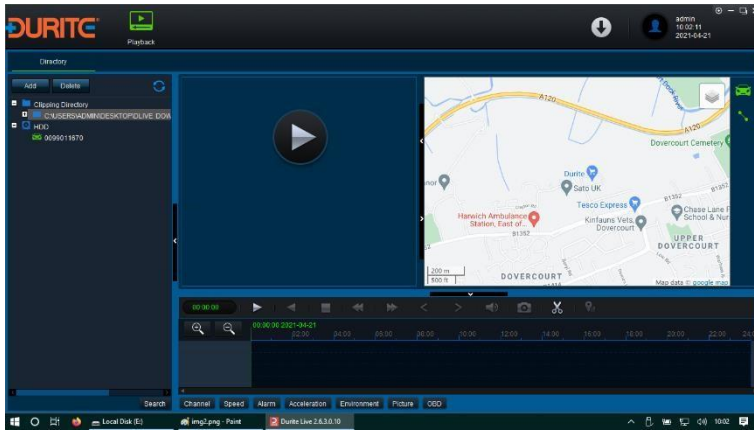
DURITE

Playback

admin
10:02:11
2021-04-21

Directory

Add Delete

Clipping Directory
C:\USERS\ADMIN\DESKTOP\DLIVE DOW
HDD
0099011870

A120
A120
Dovercourt Cemetery
Durite
Sato UK
Tesco Express
Chase Lane P School & Nur
Harwich Ambulance Station, East of...
Kinfauns Vets, Dovercourt
B1352
B1352
B1352
UPPER DOVERCOURT
DOVERCOURT
200 m
500 ft
Map data © Google Map

00:00:00

00:00:00 2021-04-21
02:00 04:00 06:00 08:00 10:00 12:00 14:00 16:00 18:00 20:00 22:00 24

Search

Channel Speed Alarm Acceleration Environment Picture OBD

Local Disk (E:) img2.png - Paint Durite Live 2.6.3.0.10 10:02